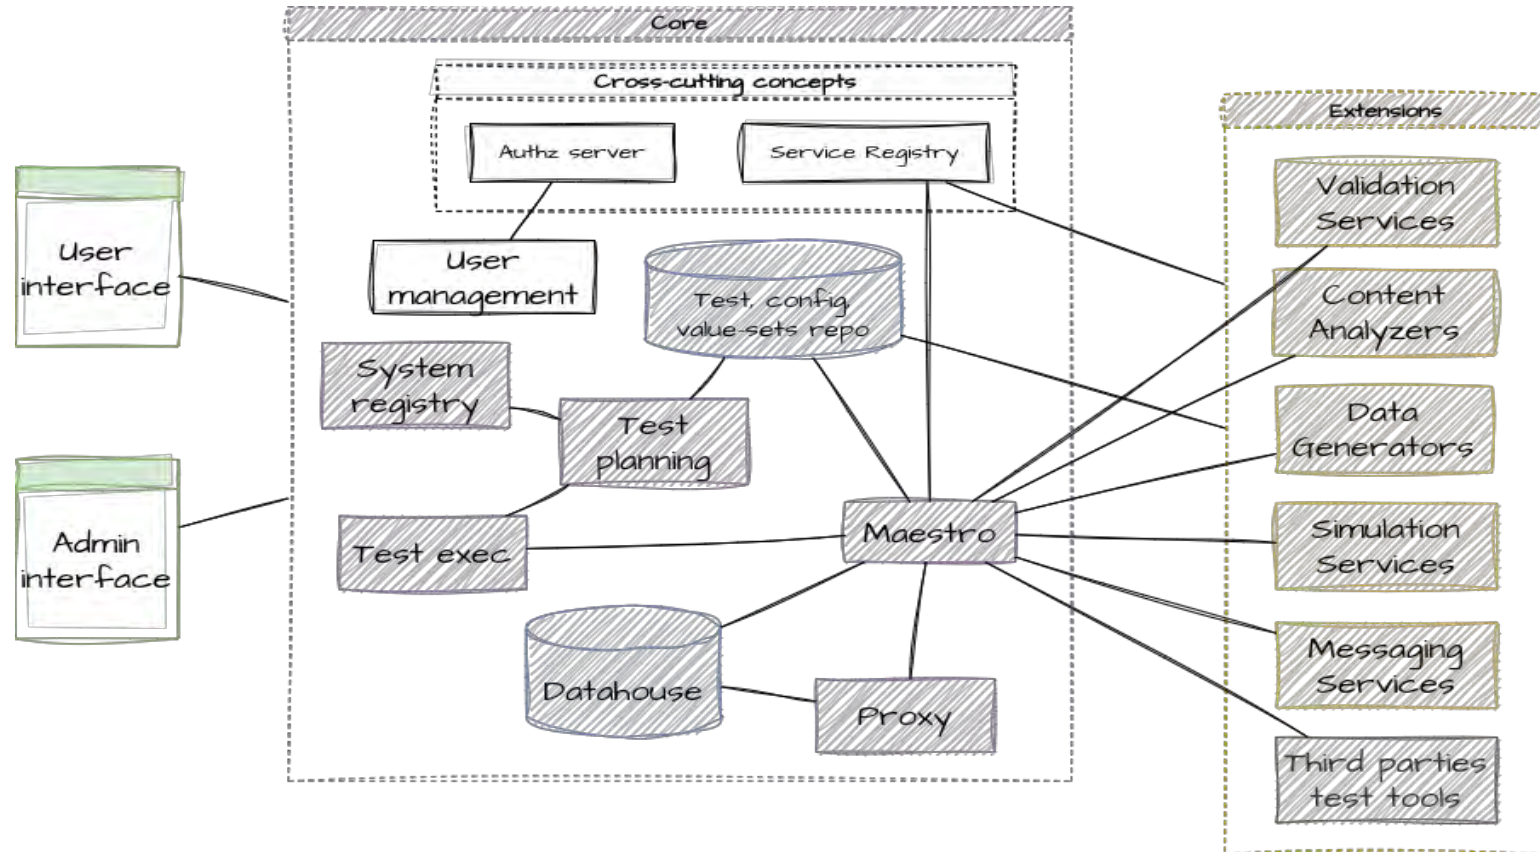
Core

Cross-cutting concepts

Authz server

Service Registry

User management

Test, config, value-sets repo

System registry

Test planning

Test exec

Maestro

Datahouse

Proxy

User interface

Admin interface

Extensions

Validation Services

Content Analyzers

Data Generators

Simulation Services

Messaging Services

Third parties test tools